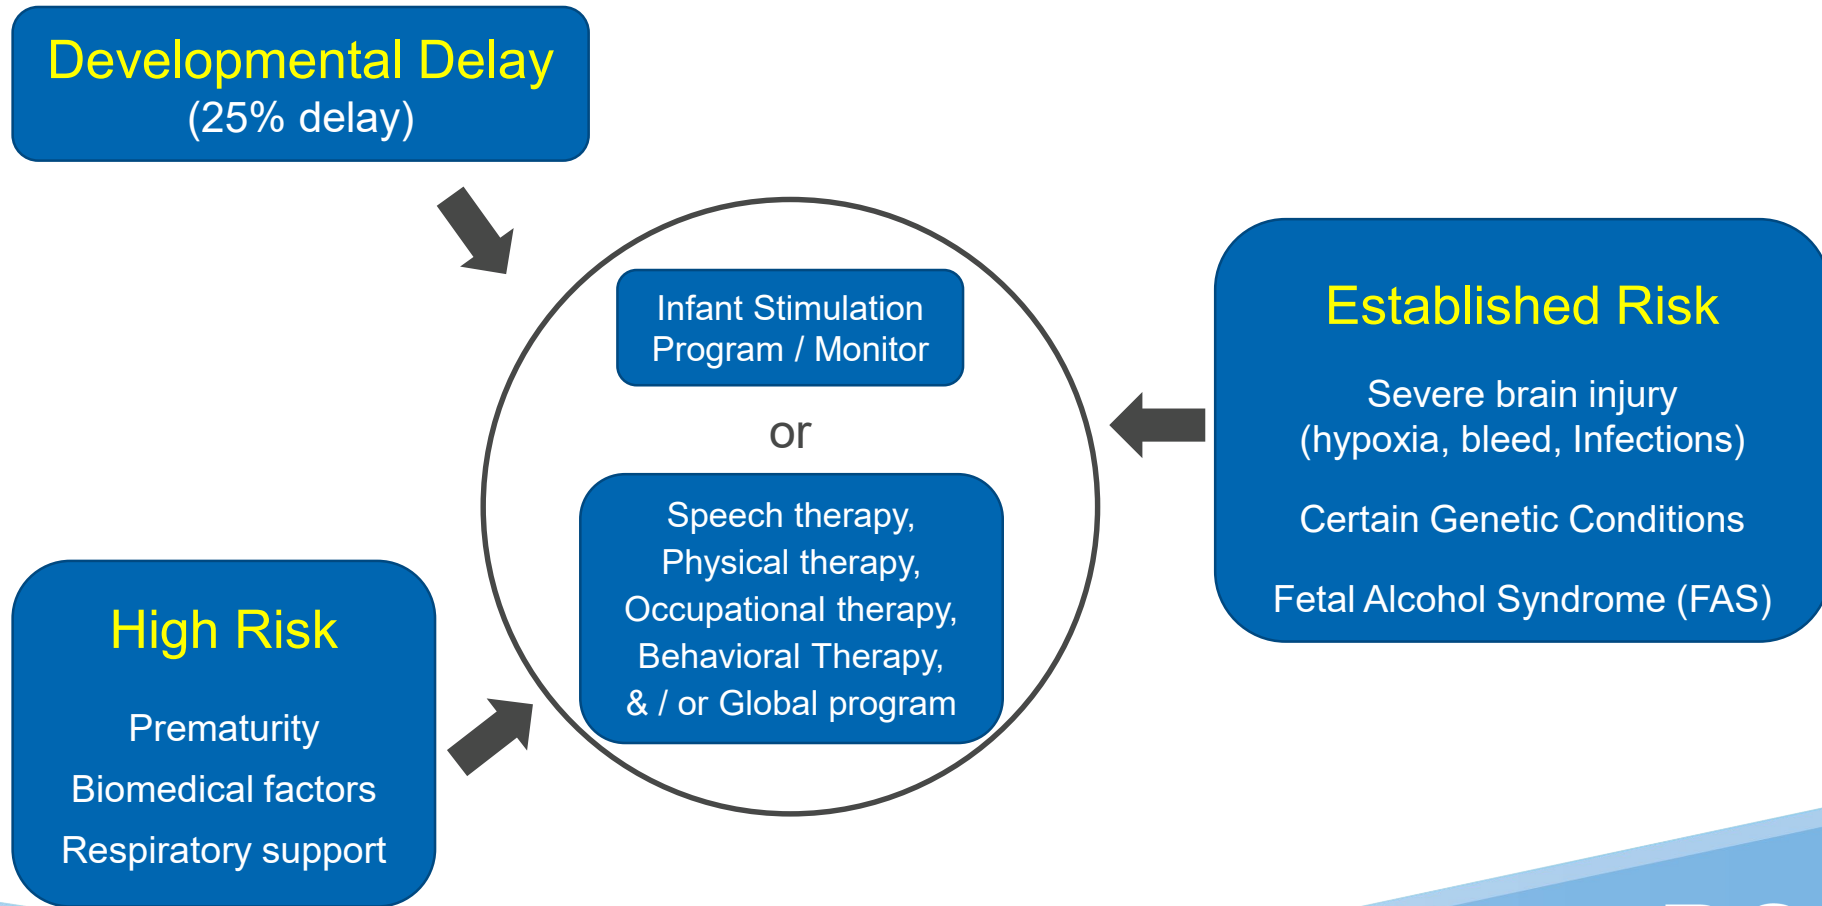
Developmental Delay
(25% delay)

Infant Stimulation Program / Monitor

or

Speech therapy, Physical therapy, Occupational therapy, Behavioral Therapy, & / or Global program

Established Risk

Severe brain injury (hypoxia, bleed, Infections)

Certain Genetic Conditions

Fetal Alcohol Syndrome (FAS)

High Risk

Prematurity

Biomedical factors

Respiratory support